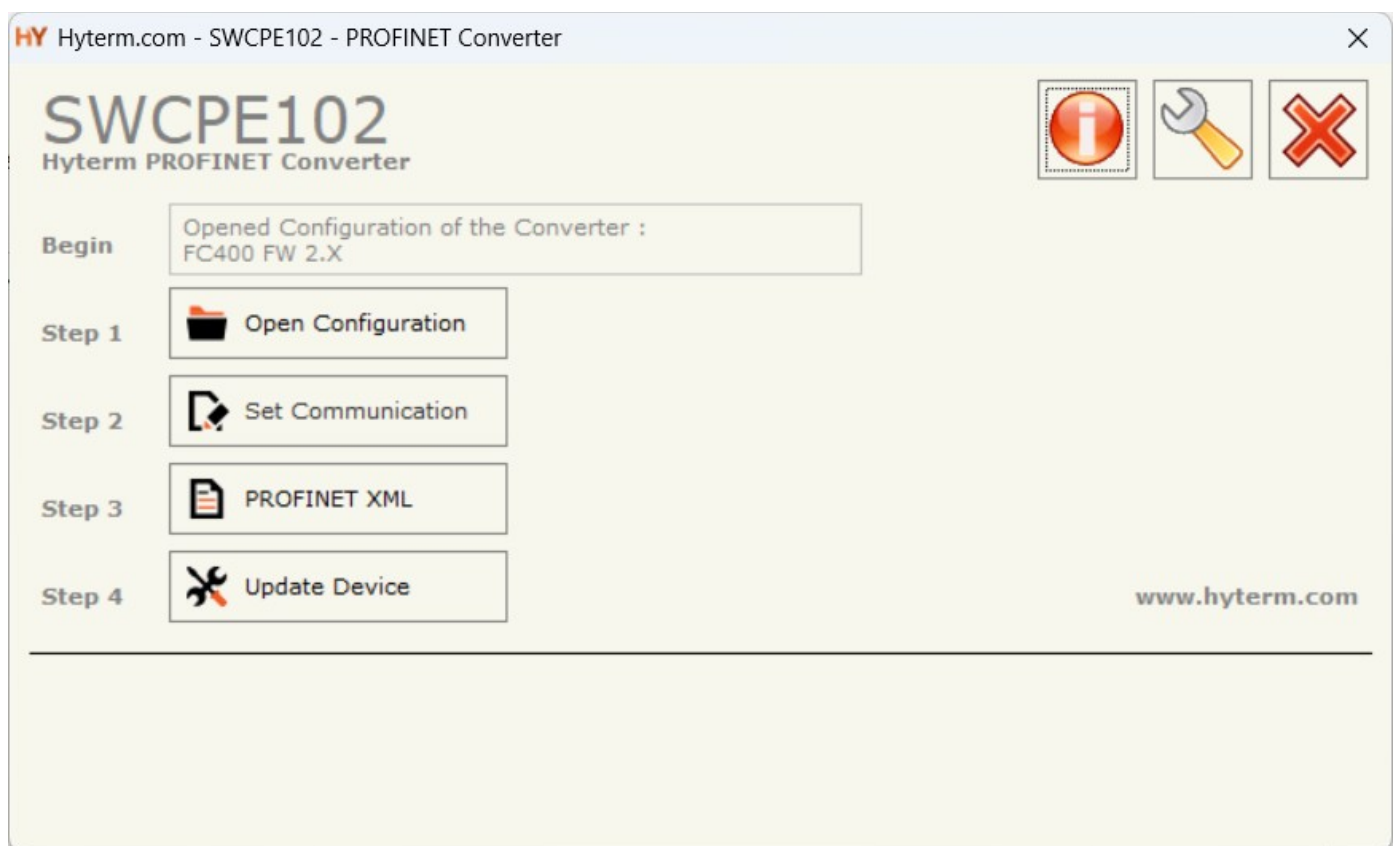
HY Hyterm.com - SWCPE102 - PROFINET Converter ×

SWCPE102
Hyterm PROFINET Converter

Begin
Opened Configuration of the Converter :
FC400 FW 2.X

Step 1
Open Configuration

Step 2
Set Communication

Step 3
PROFINET XML

Step 4
Update Device

www.hyterm.com